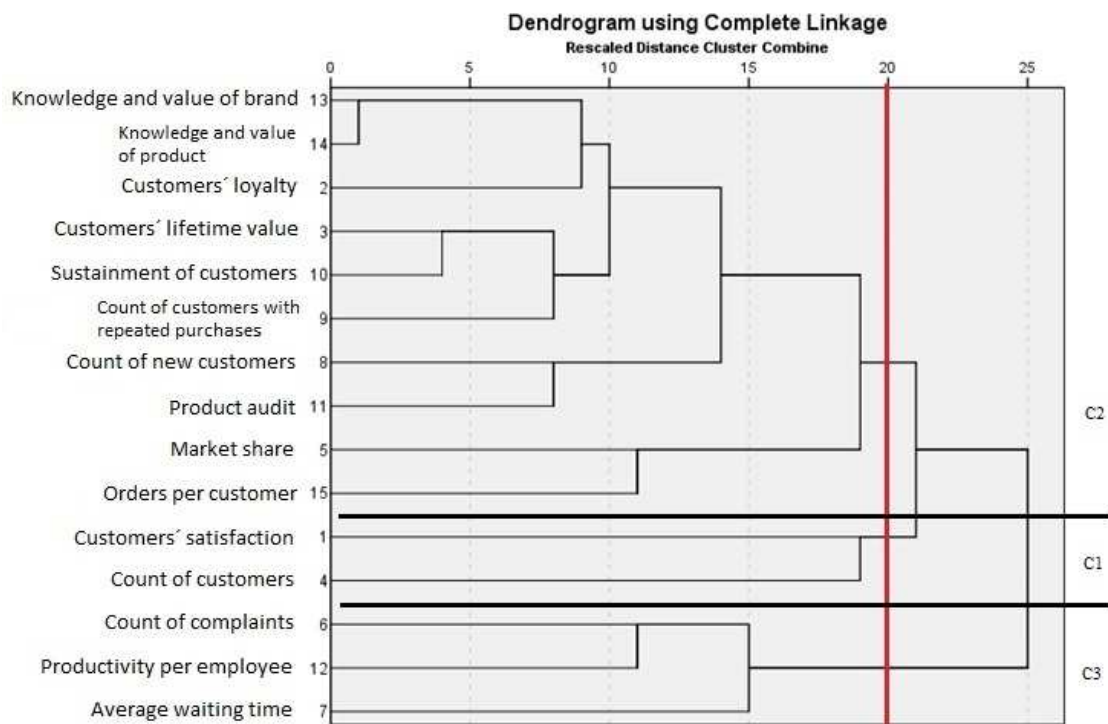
Dendrogram using Complete Linkage
Rescaled Distance Cluster Combine

0 5 10 15 20 25

Knowledge and value of brand 13
Knowledge and value of product 14
Customers´ loyalty 2
Customers´ lifetime value 3
Sustainment of customers 10
Count of customers with repeated purchases 9
Count of new customers 8
Product audit 11
Market share 5
Orders per customer 15
Customers´ satisfaction 1
Count of customers 4
Count of complaints 6
Productivity per employee 12
Average waiting time 7

C2
C1
C3